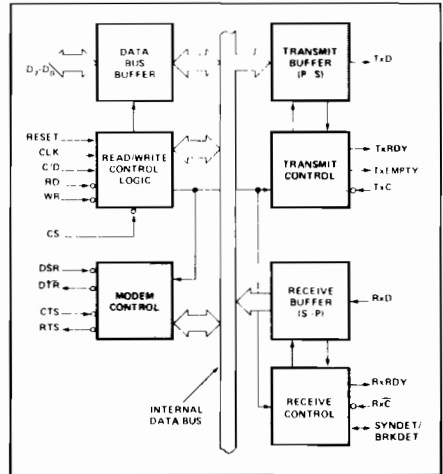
$D_7$-$D_0$

DATA BUS BUFFER

RESET
CLK
C/D
RD
WR

READ/WRITE CONTROL LOGIC

CS

DSR
DTR
CTS
RTS

MODEM CONTROL

INTERNAL DATA BUS

TRANSMIT BUFFER (P-S)

TxD

TRANSMIT CONTROL

TxRDY
TxEMPTY
TxC

RECEIVE BUFFER (S-P)

RxD

RECEIVE CONTROL

RxRDY
RxC
SYNDET/BRKDET